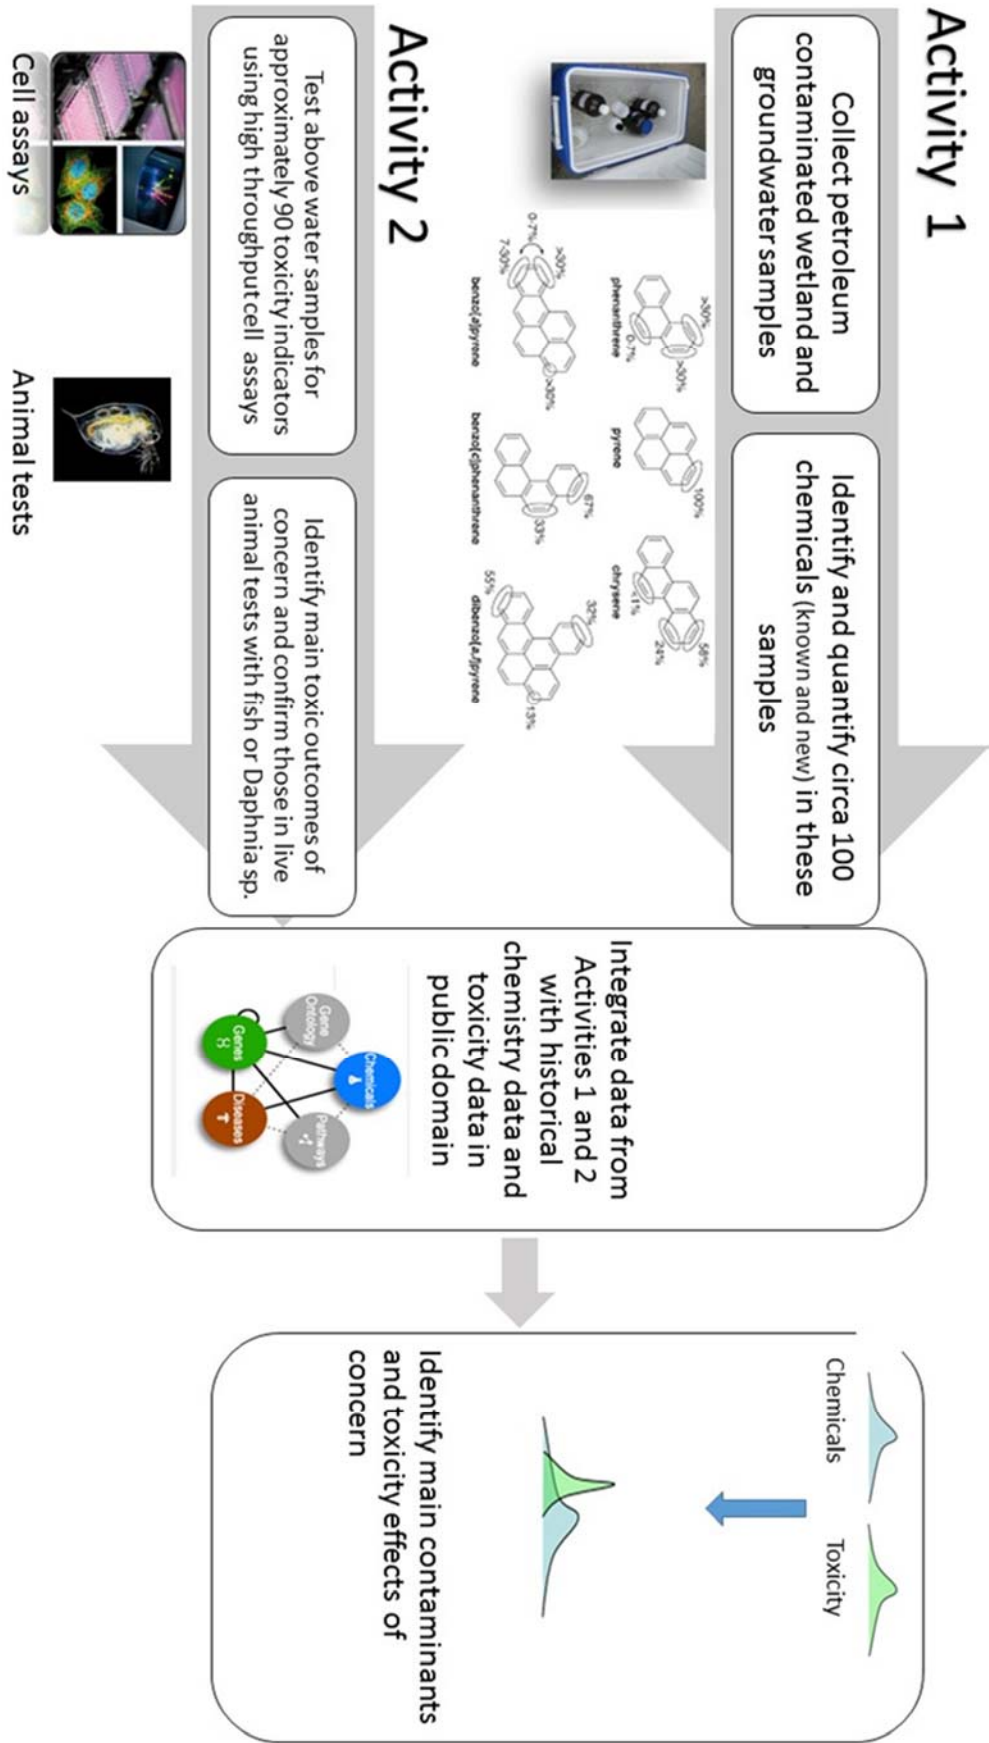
Activity 1

Collect petroleum contaminated wetland and groundwater samples

Identify and quantify circa 100 chemicals (known and new) in these samples

phenanthrene

pyrene

chrysene

benzo[a]pyrene

benzo[c]phenanthrene

dibenzo[a,l]pyrene

>50%

0-7%

>50%

100%

58%

24%

41%

>50%

0-7%

7-50%

>50%

67%

33%

32%

55%

13%

Activity 2

Test above water samples for approximately 90 toxicity indicators using high throughput cell assays

Identify main toxic outcomes of concern and confirm those in live animal tests with fish or Daphnia sp.

Cell assays

Animal tests

Integrate data from Activities 1 and 2 with historical chemistry data and toxicity data in public domain

Gene Ontology

Chemicals

Genes

Diseases

Pathways

Chemicals

Toxicity

Identify main contaminants and toxicity effects of concern